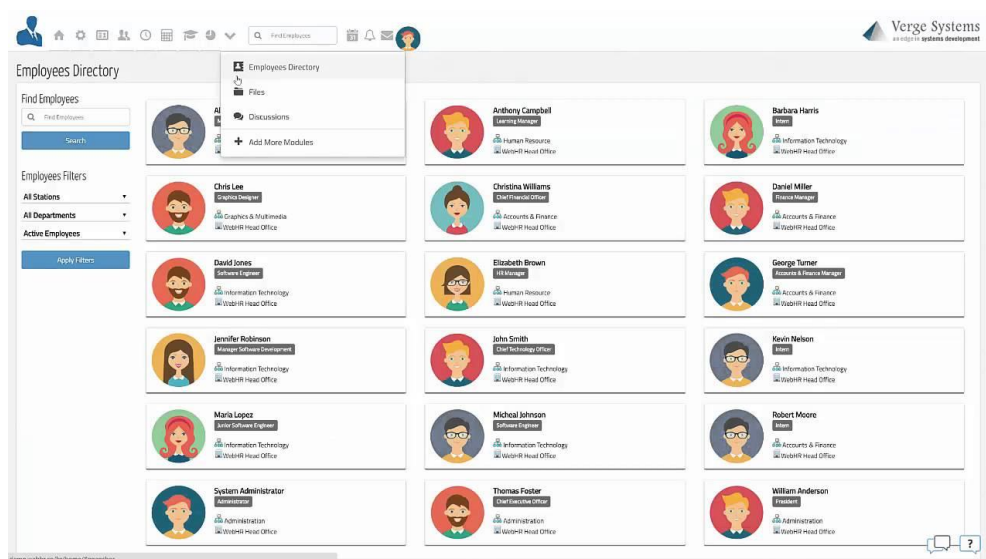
Find Employees

Verge Systems
an edge in systems development

Employees Directory

Employees Directory
Files
Discussions
Add More Modules

Find Employees
Find Employees
Search

Employees Filters
All Stations
All Departments
Active Employees
Apply Filters

Al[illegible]

Anthony Campbell
Learning Manager
Human Resource
WebHR Head Office

Barbara Harris
Intern
Information Technology
WebHR Head Office

Chris Lee
Graphics Designer
Graphics & Multimedia
WebHR Head Office

Christina Williams
Chief Financial Officer
Accounts & Finance
WebHR Head Office

Daniel Miller
Finance Manager
Accounts & Finance
WebHR Head Office

David Jones
Software Engineer
Information Technology
WebHR Head Office

Elizabeth Brown
HR Manager
Human Resource
WebHR Head Office

George Turner
Accounts & Finance Manager
Accounts & Finance
WebHR Head Office

Jennifer Robinson
Manager Software Development
Information Technology
WebHR Head Office

John Smith
Chief Technology Officer
Information Technology
WebHR Head Office

Kevin Nelson
Intern
Information Technology
WebHR Head Office

Maria Lopez
Junior Software Engineer
Information Technology
WebHR Head Office

Micheal Johnson
Software Engineer
Information Technology
WebHR Head Office

Robert Moore
Intern
Accounts & Finance
WebHR Head Office

System Administrator
Administrator
Administration
WebHR Head Office

Thomas Foster
Chief Executive Officer
Administration
WebHR Head Office

William Anderson
President
Administration
WebHR Head Office

?